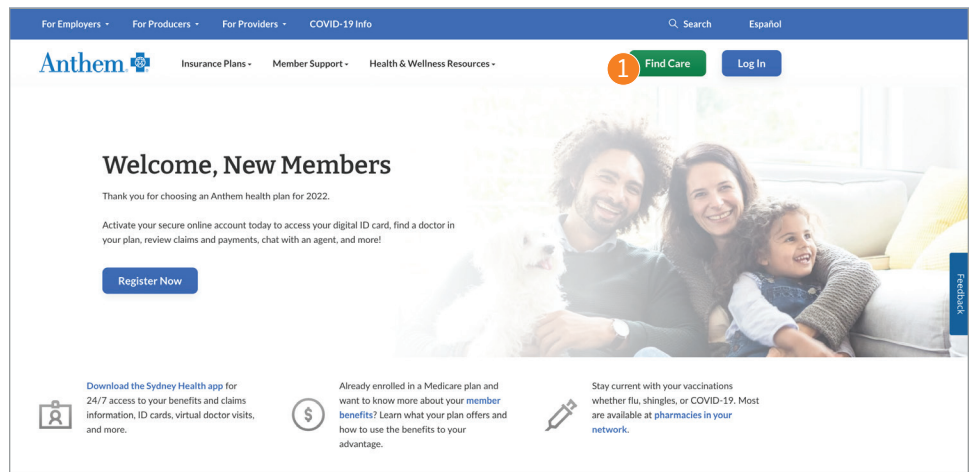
For Employers ▾ For Producers ▾ For Providers ▾ COVID-19 Info

Search Español

Anthem

Insurance Plans ▾ Member Support ▾ Health & Wellness Resources ▾

1

Find Care

Log In

Welcome, New Members

Thank you for choosing an Anthem health plan for 2022.

Activate your secure online account today to access your digital ID card, find a doctor in your plan, review claims and payments, chat with an agent, and more!

Register Now

Feedback

Download the Sydney Health app for 24/7 access to your benefits and claims information, ID cards, virtual doctor visits, and more.

Already enrolled in a Medicare plan and want to know more about your member benefits? Learn what your plan offers and how to use the benefits to your advantage.

Stay current with your vaccinations whether flu, shingles, or COVID-19. Most are available at pharmacies in your network.